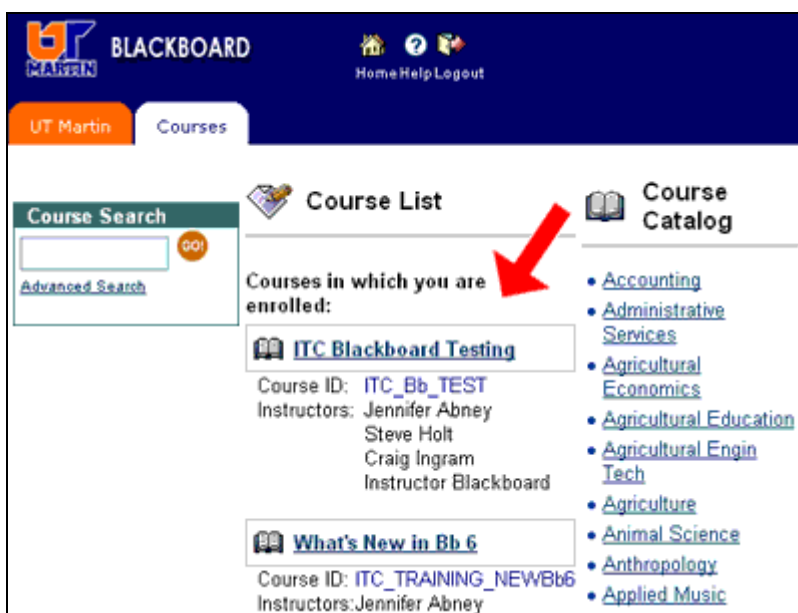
UT MARTIN BLACKBOARD

Home Help Logout

UT Martin | Courses

Course Search

GO!

Advanced Search

Course List

Courses in which you are enrolled:

ITC Blackboard Testing

Course ID: ITC_Bb_TEST
Instructors: Jennifer Abney
Steve Holt
Craig Ingram
Instructor Blackboard

What's New in Bb 6

Course ID: ITC_TRAINING_NEWBb6
Instructors:Jennifer Abney

Course Catalog

- Accounting
- Administrative Services
- Agricultural Economics
- Agricultural Education
- Agricultural Engin Tech
- Agriculture
- Animal Science
- Anthropology
- Applied Music